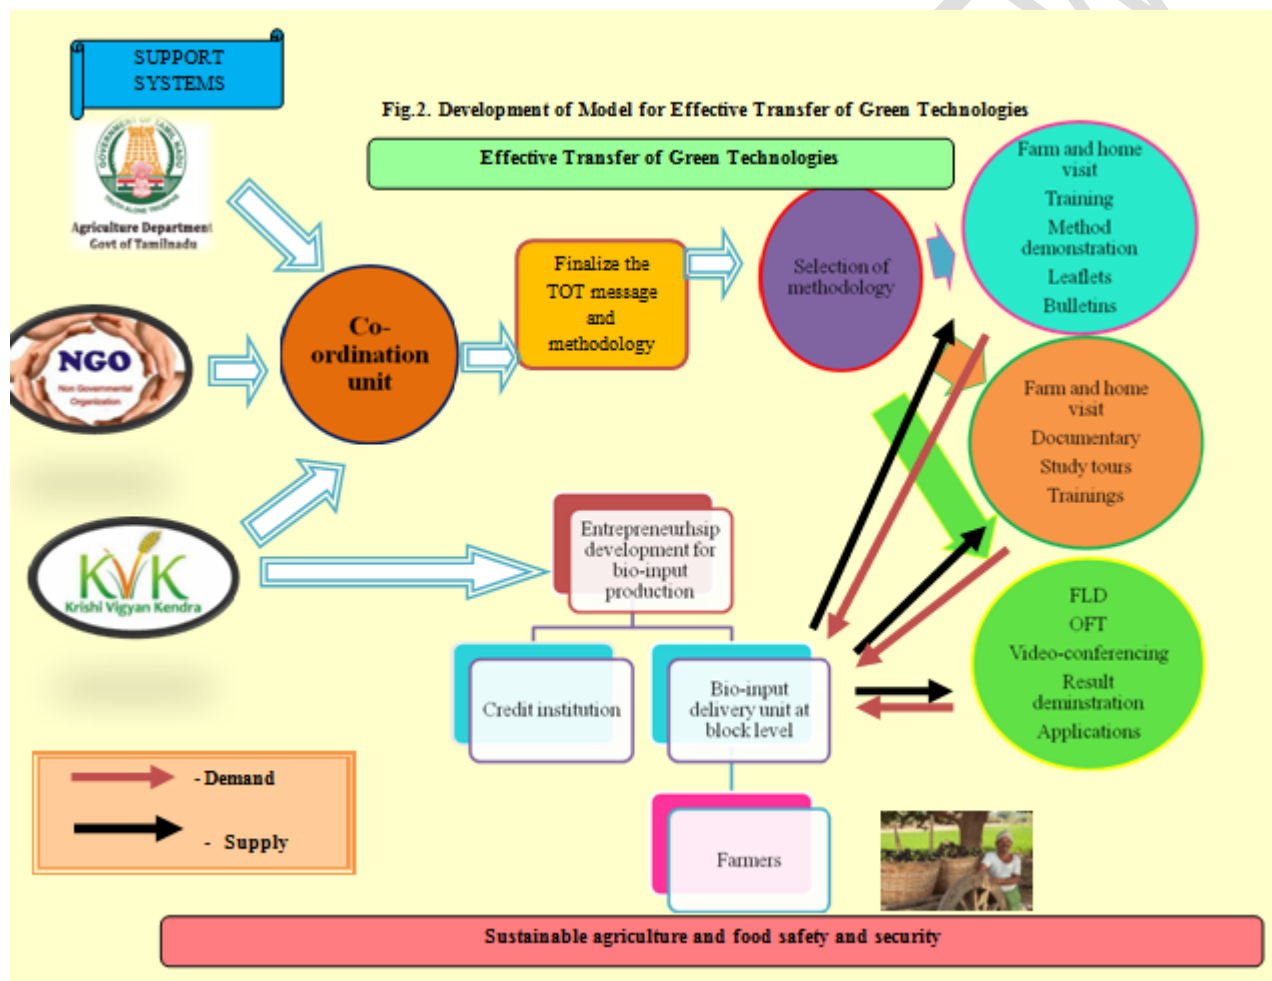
SUPPORT SYSTEMS

Fig.2. Development of Model for Effective Transfer of Green Technologies

Effective Transfer of Green Technologies

Agriculture Department Govt of Tamilnadu

NGO
Non Governmental Organization

Krishi Vigyan Kendra

Co-ordination unit

Finalize the TOT message and methodology

Selection of methodology

Farm and home visit
Training
Method demonstration
Leaflets
Bulletins

Farm and home visit
Documentary
Study tours
Trainings

FLD
OFT
Video-conferencing
Result demonstration
Applications

Entrepreneurhsip development for bio-input production

Credit institution

Bio-input delivery unit at block level

Farmers

- Demand

- Supply

Sustainable agriculture and food safety and security